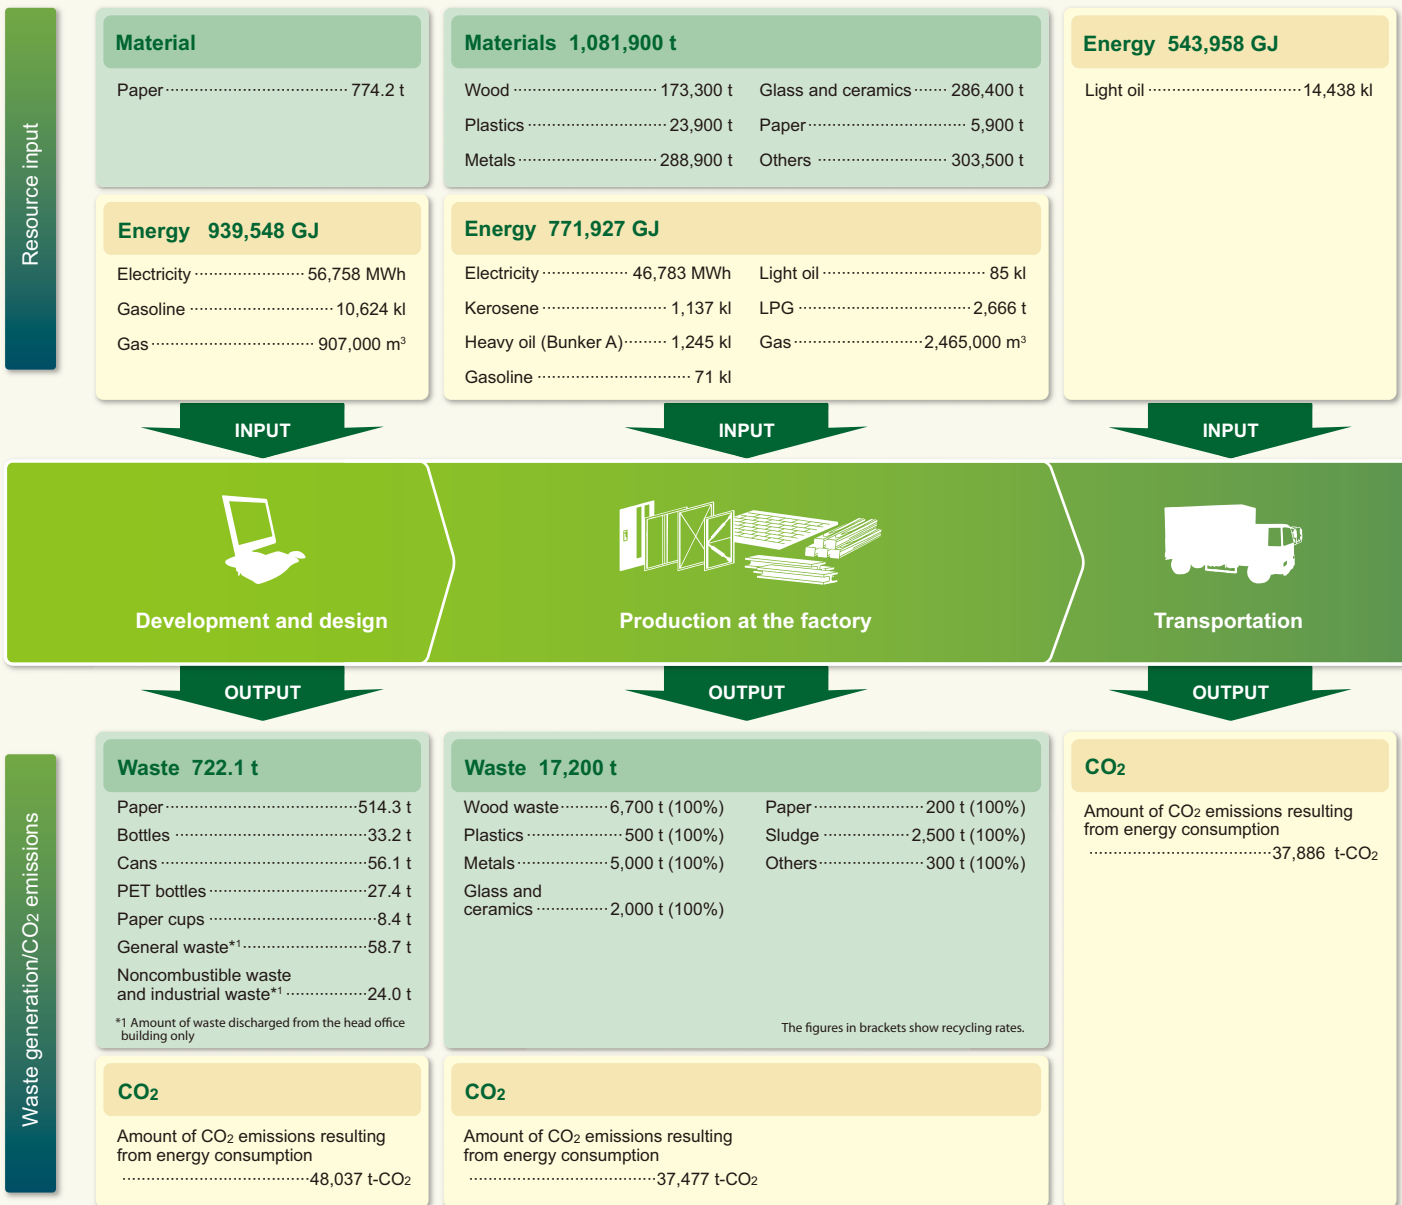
Resource input

Material

Paper 774.2 t

Energy 939,548 GJ

Electricity 56,758 MWh

Gasoline 10,624 kl

Gas 907,000 m$^3$

Materials 1,081,900 t

Wood 173,300 t

Plastics 23,900 t

Metals 288,900 t

Glass and ceramics 286,400 t

Paper 5,900 t

Others 303,500 t

Energy 771,927 GJ

Electricity 46,783 MWh

Kerosene 1,137 kl

Heavy oil (Bunker A) 1,245 kl

Gasoline 71 kl

Light oil 85 kl

LPG 2,666 t

Gas 2,465,000 m$^3$

Energy 543,958 GJ

Light oil 14,438 kl

INPUT

INPUT

INPUT

Development and design

Production at the factory

Transportation

OUTPUT

OUTPUT

OUTPUT

Waste generation/CO$_2$ emissions

Waste 722.1 t

Paper 514.3 t

Bottles 33.2 t

Cans 56.1 t

PET bottles 27.4 t

Paper cups 8.4 t

General waste*1 58.7 t

Noncombustible waste and industrial waste*1 24.0 t

*1 Amount of waste discharged from the head office building only

CO$_2$

Amount of CO$_2$ emissions resulting from energy consumption

48,037 t-CO$_2$

Waste 17,200 t

Wood waste 6,700 t (100%)

Plastics 500 t (100%)

Metals 5,000 t (100%)

Glass and ceramics 2,000 t (100%)

Paper 200 t (100%)

Sludge 2,500 t (100%)

Others 300 t (100%)

The figures in brackets show recycling rates.

CO$_2$

Amount of CO$_2$ emissions resulting from energy consumption

37,477 t-CO$_2$

CO$_2$

Amount of CO$_2$ emissions resulting from energy consumption

37,886 t-CO$_2$